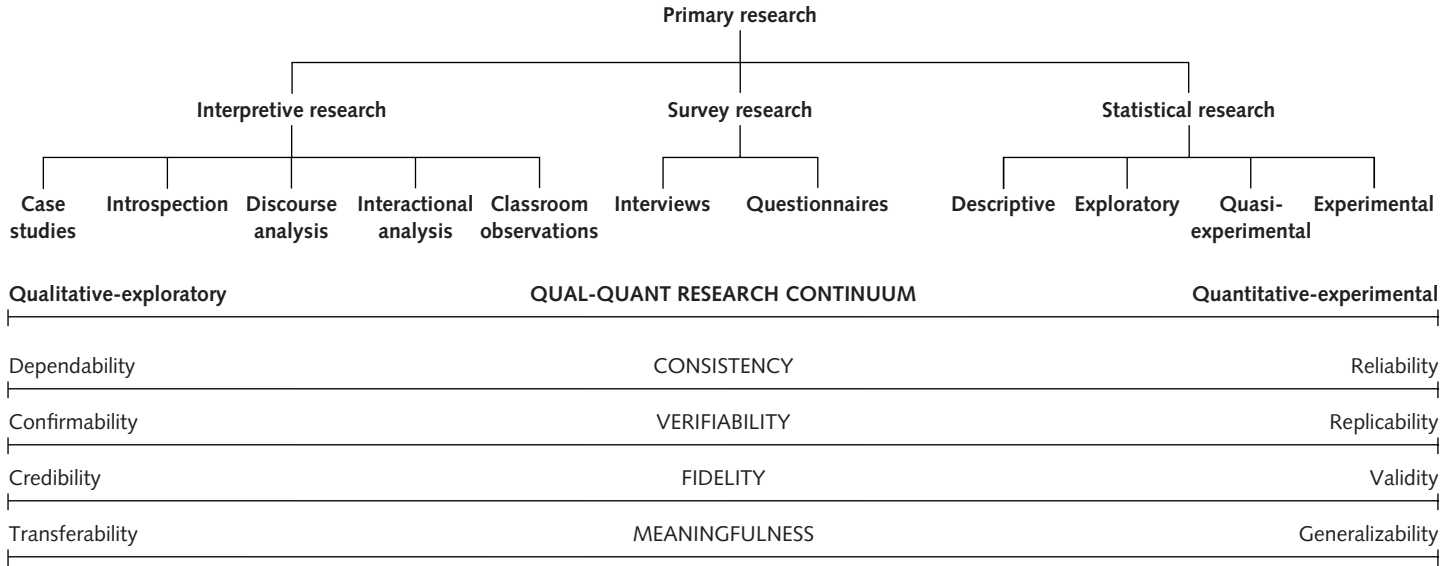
Primary research

Interpretive research

Survey research

Statistical research

Case studies

Introspection

Discourse analysis

Interactional analysis

Classroom observations

Interviews

Questionnaires

Descriptive

Exploratory

Quasi-experimental

Experimental

Qualitative-exploratory QUAL-QUANT RESEARCH CONTINUUM Quantitative-experimental

Dependability CONSISTENCY Reliability

Confirmability VERIFIABILITY Replicability

Credibility FIDELITY Validity

Transferability MEANINGFULNESS Generalizability